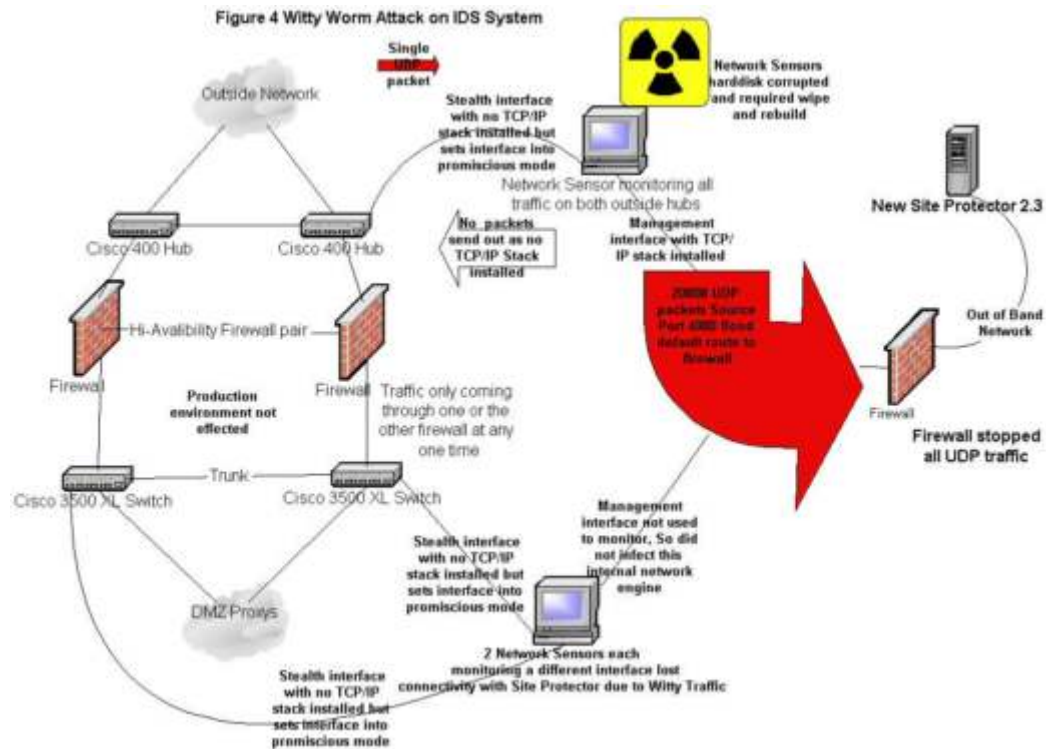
Figure 4 Witty Worm Attack on IDS System

Single UDP packet

Outside Network

Stealth interface with no TCP/IP stack installed but sets interface into promiscious mode

Network Sensors harddisk corrupted and required wipe and rebuild

Network Sensor monitoring all traffic on both outside hubs

New Site Protector 2.3

Cisco 400 Hub

Cisco 400 Hub

No packets send out as no TCP/IP Stack installed

Management interface with TCP/ IP stack installed

20000 UDP packets Source Port 4000 flood default route to firewall

Out of Band Network

Hi-Avalibility Firewall pair

Firewall

Firewall

Firewall

Production environment not effected

Traffic only coming through one or the other firewall at any one time

Firewall stopped all UDP traffic

Trunk

Cisco 3500 XL Switch

Cisco 3500 XL Switch

Management interface not used to monitor, So did not infect this internal network engine

Stealth interface with no TCP/IP stack installed but sets interface into promiscious mode

DMZ Proxys

2 Network Sensors each monitoring a different interface lost connectivity with Site Protector due to Witty Traffic

Stealth interface with no TCP/IP stack installed but sets interface into promiscious mode